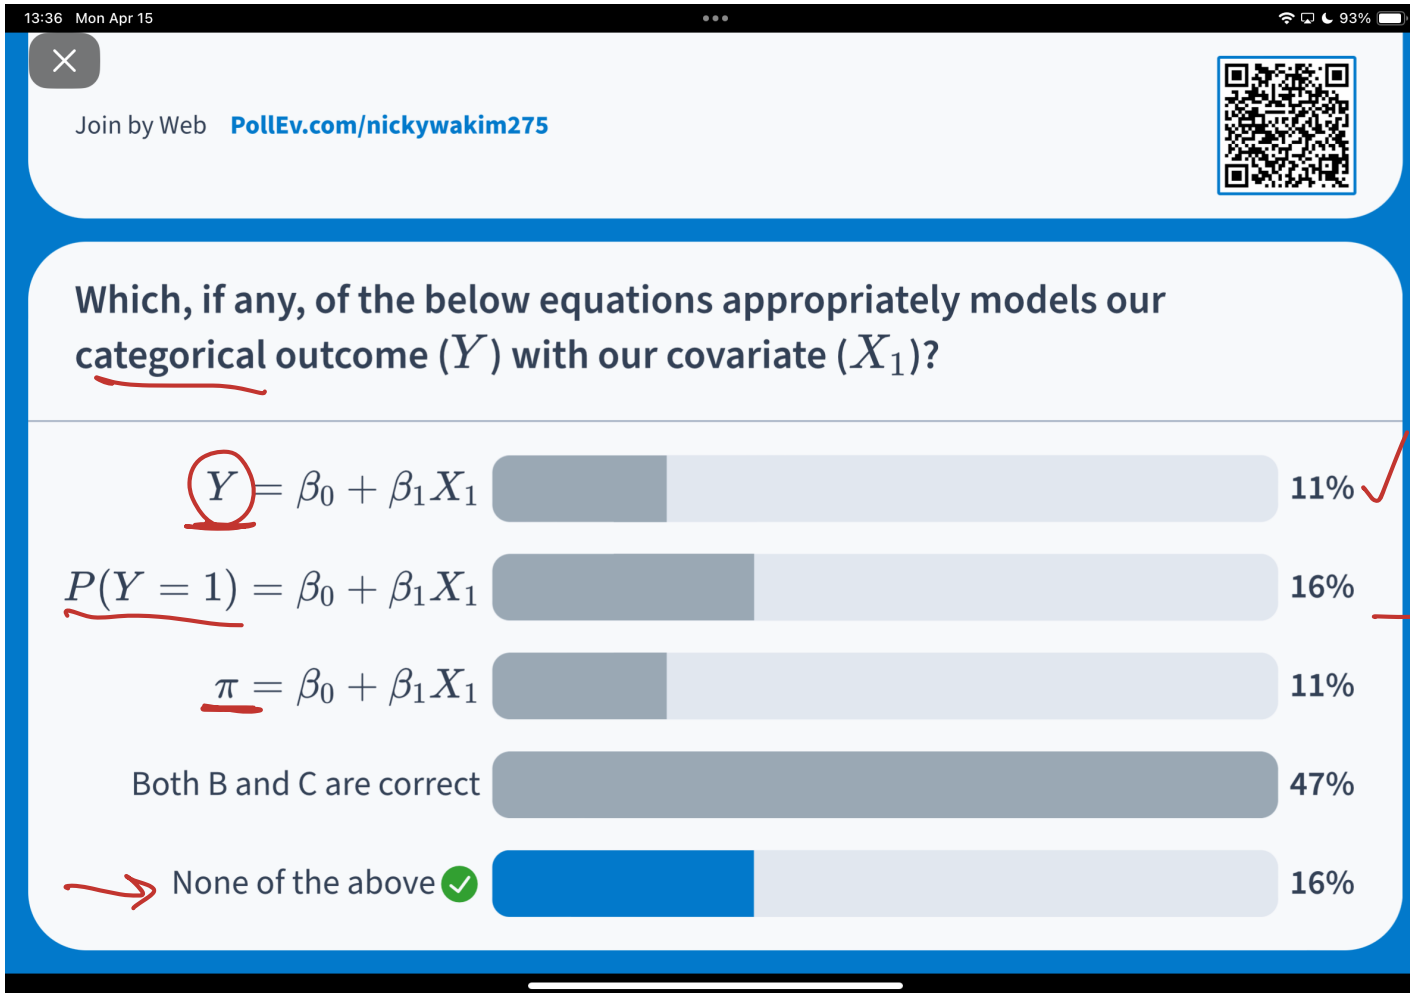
13:36 Mon Apr 15

93%

Join by Web PollEv.com/nickywakim275

Which, if any, of the below equations appropriately models our categorical outcome ($Y$) with our covariate ($X_1$)?

$Y = \beta_0 + \beta_1 X_1$ 11%

$P(Y=1) = \beta_0 + \beta_1 X_1$ 16%

$\pi = \beta_0 + \beta_1 X_1$ 11%

Both B and C are correct 47%

None of the above 16%